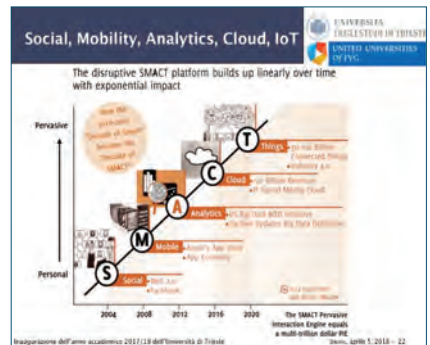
Social, Mobility, Analytics, Cloud, IoT

UNIVERSITÀ DEGLI STUDI DI TRIESTE

UNITED UNIVERSITIES OF FVG

The disruptive SMACT platform builds up linearly over time with exponential impact

How the pervasive "Decade of Smart" became the "Decade of SMACT"

Pervasive

Personal

S

Social

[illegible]

M

Mobile

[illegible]

A

Analytics

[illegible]

C

Cloud

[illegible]

T

Things

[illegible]

2004

2008

2012

2016

2020

The SMACT Pervasive Interaction Engine equals a multi-trillion dollar PIE

Inaugurazione dell'anno accademico 2017/18 dell'Università di Trieste

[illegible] 2018 – 22